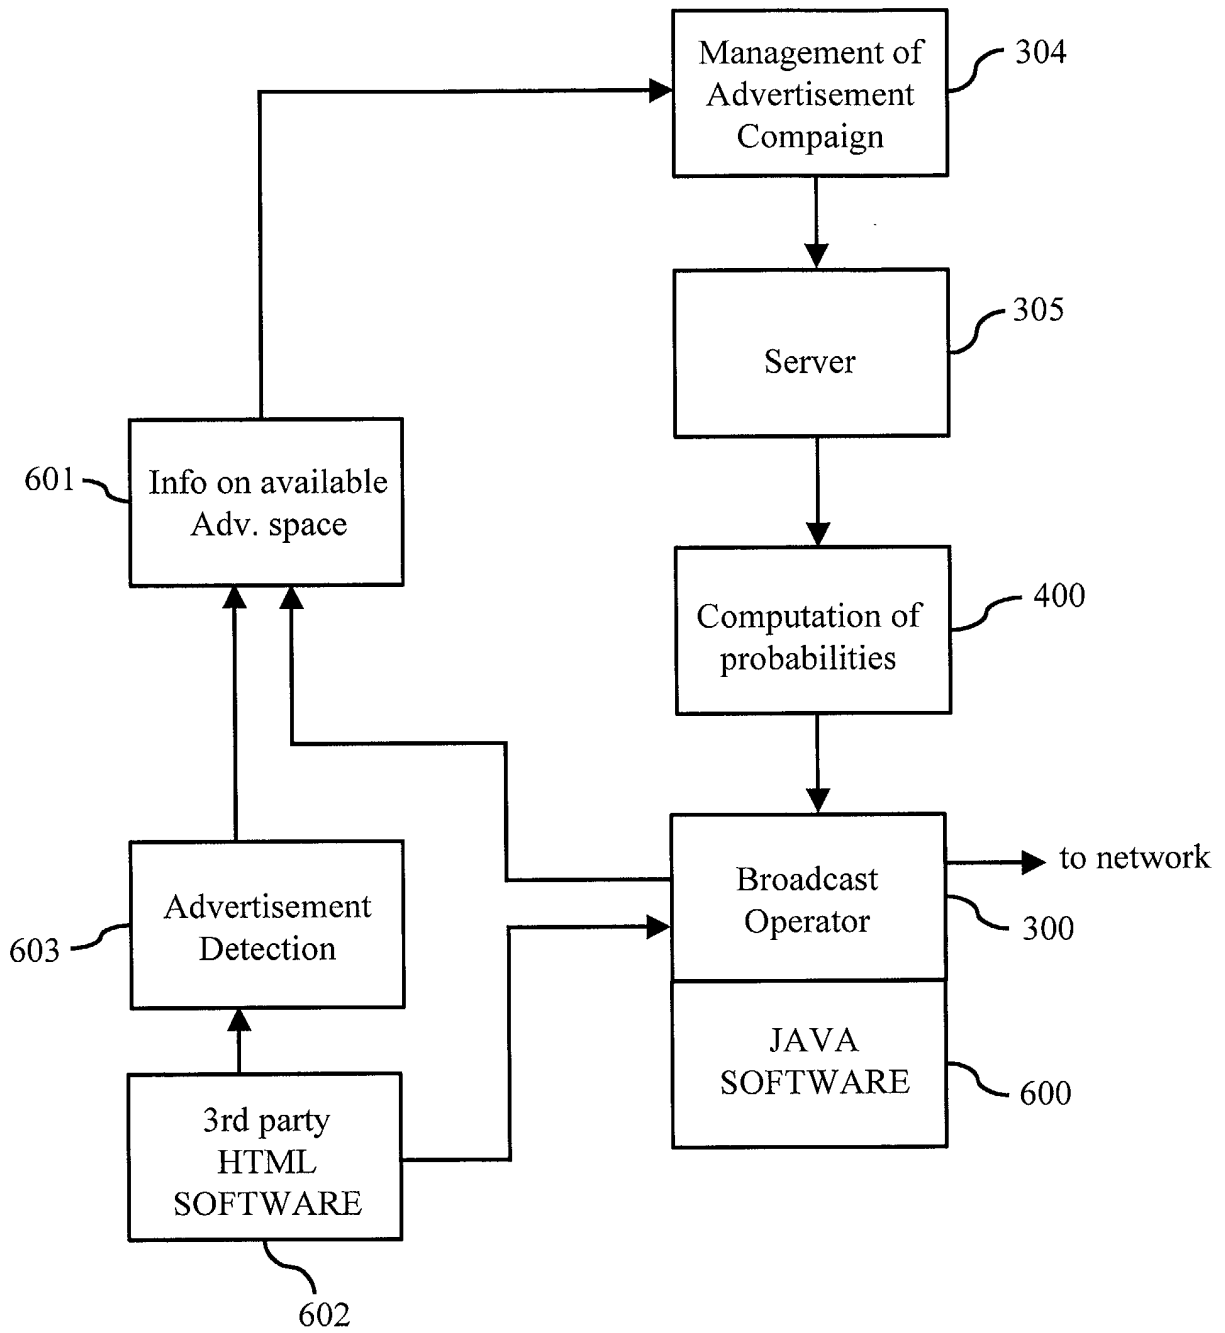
Management of Advertisement Compaign

304

Server

305

601

Info on available Adv. space

Computation of probabilities

400

Broadcast Operator

to network

300

603

Advertisement Detection

JAVA SOFTWARE

600

3rd party HTML SOFTWARE

602